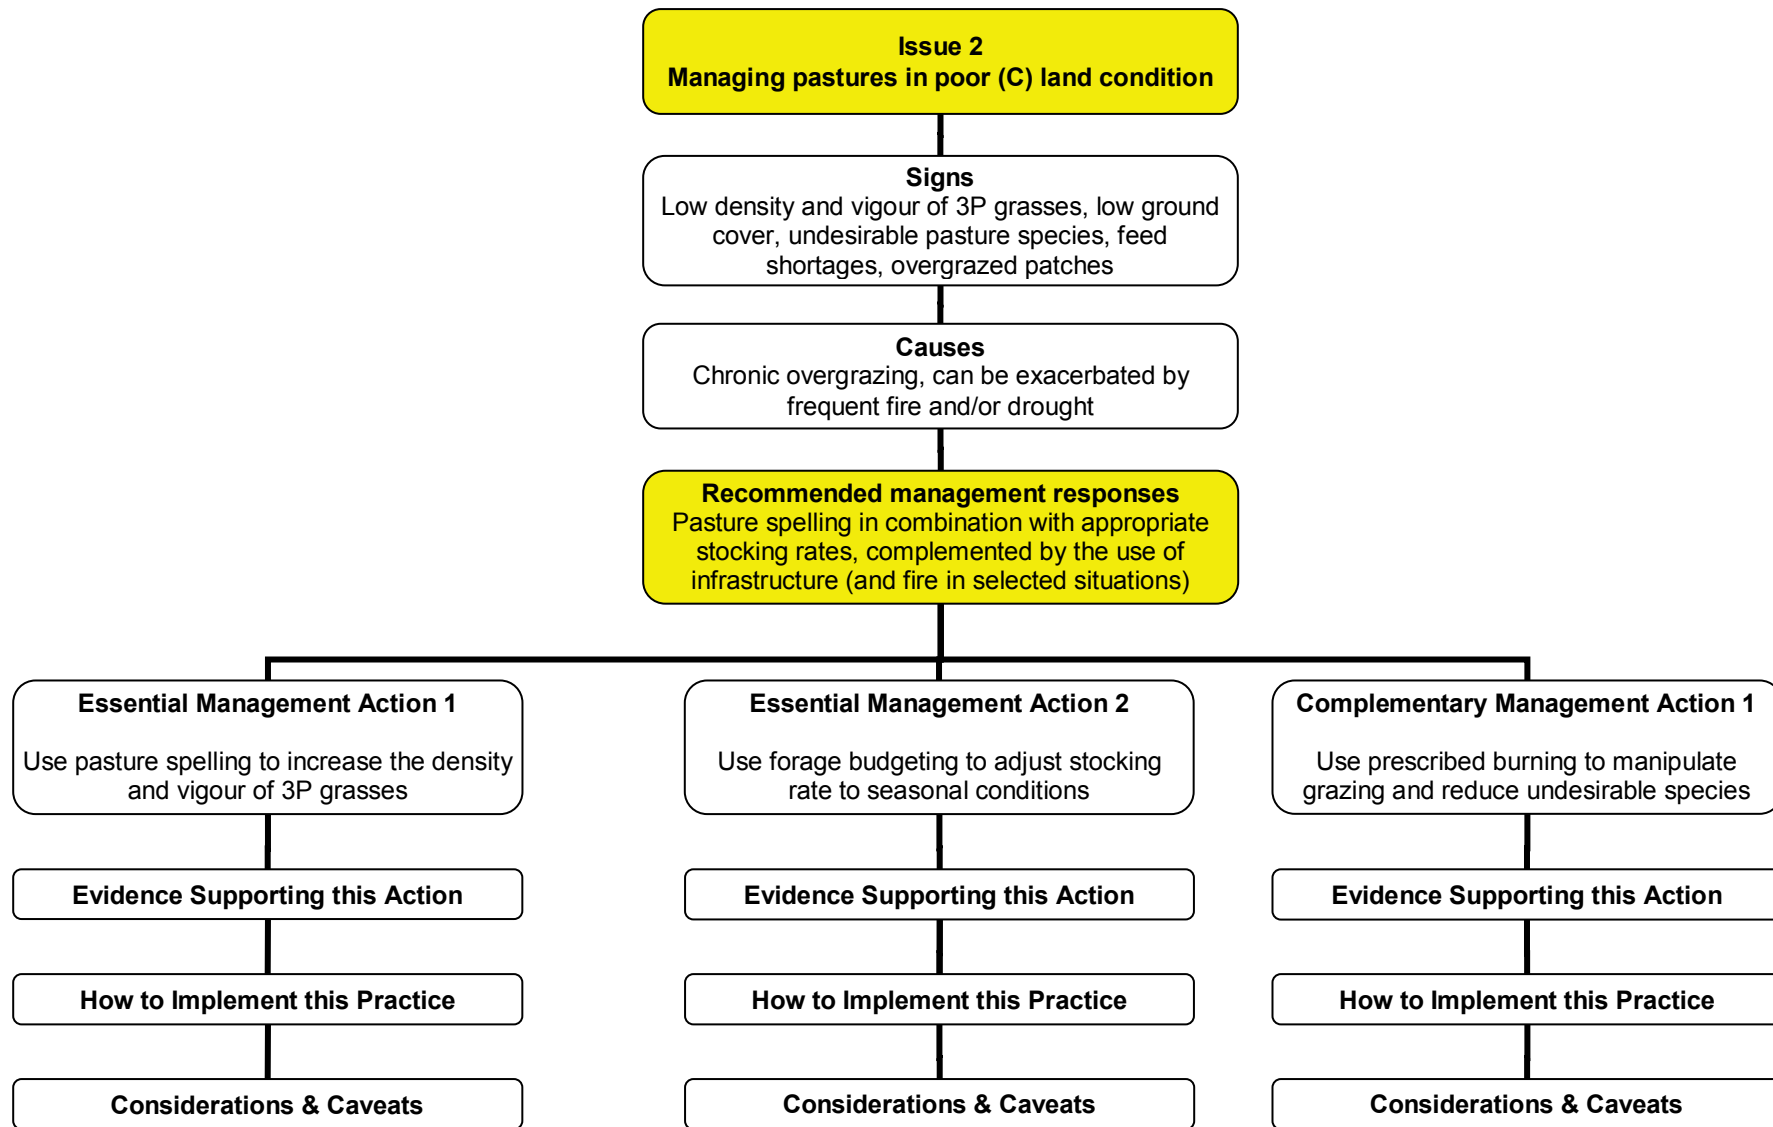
**Issue 2**
**Managing pastures in poor (C) land condition**

**Signs**
Low density and vigour of 3P grasses, low ground cover, undesirable pasture species, feed shortages, overgrazed patches

**Causes**
Chronic overgrazing, can be exacerbated by frequent fire and/or drought

**Recommended management responses**
Pasture spelling in combination with appropriate stocking rates, complemented by the use of infrastructure (and fire in selected situations)

**Essential Management Action 1**

Use pasture spelling to increase the density and vigour of 3P grasses

**Evidence Supporting this Action**

**How to Implement this Practice**

**Considerations & Caveats**

**Essential Management Action 2**

Use forage budgeting to adjust stocking rate to seasonal conditions

**Evidence Supporting this Action**

**How to Implement this Practice**

**Considerations & Caveats**

**Complementary Management Action 1**

Use prescribed burning to manipulate grazing and reduce undesirable species

**Evidence Supporting this Action**

**How to Implement this Practice**

**Considerations & Caveats**